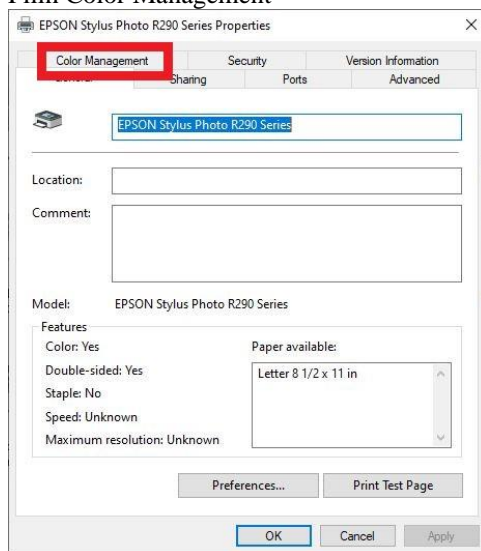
Pilih Color Management

EPSON Stylus Photo R290 Series Properties

×

Color Management

Security

Version Information

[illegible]

Sharing

Ports

Advanced

EPSON Stylus Photo R290 Series

Location:

Comment:

Model: EPSON Stylus Photo R290 Series

Features

Color: Yes

Double-sided: Yes

Staple: No

Speed: Unknown

Maximum resolution: Unknown

Paper available:

Letter 8 1/2 x 11 in

Preferences...

Print Test Page

OK

Cancel

Apply